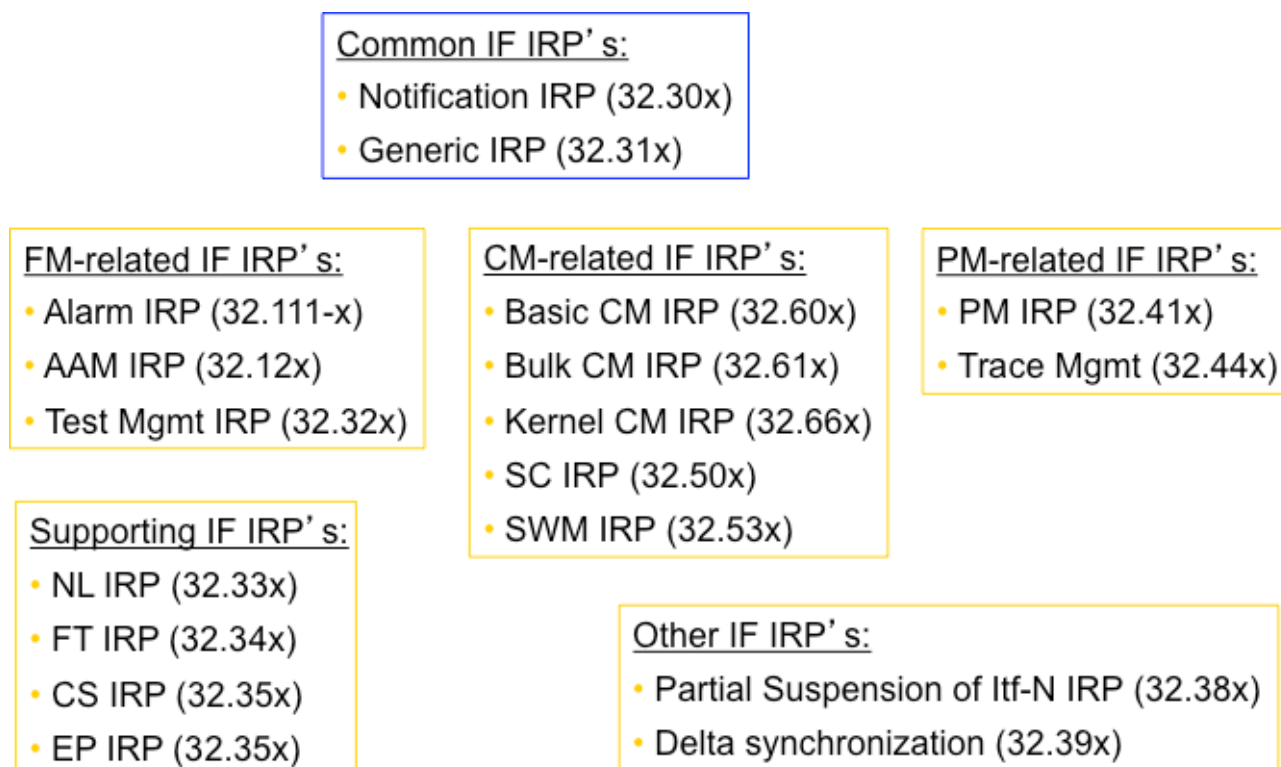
Common IF IRP’s:
• Notification IRP (32.30x)
• Generic IRP (32.31x)

FM-related IF IRP’s:
• Alarm IRP (32.111-x)
• AAM IRP (32.12x)
• Test Mgmt IRP (32.32x)

CM-related IF IRP’s:
• Basic CM IRP (32.60x)
• Bulk CM IRP (32.61x)
• Kernel CM IRP (32.66x)
• SC IRP (32.50x)
• SWM IRP (32.53x)

PM-related IF IRP’s:
• PM IRP (32.41x)
• Trace Mgmt (32.44x)

Supporting IF IRP’s:
• NL IRP (32.33x)
• FT IRP (32.34x)
• CS IRP (32.35x)
• EP IRP (32.35x)

Other IF IRP’s:
• Partial Suspension of Itf-N IRP (32.38x)
• Delta synchronization (32.39x)